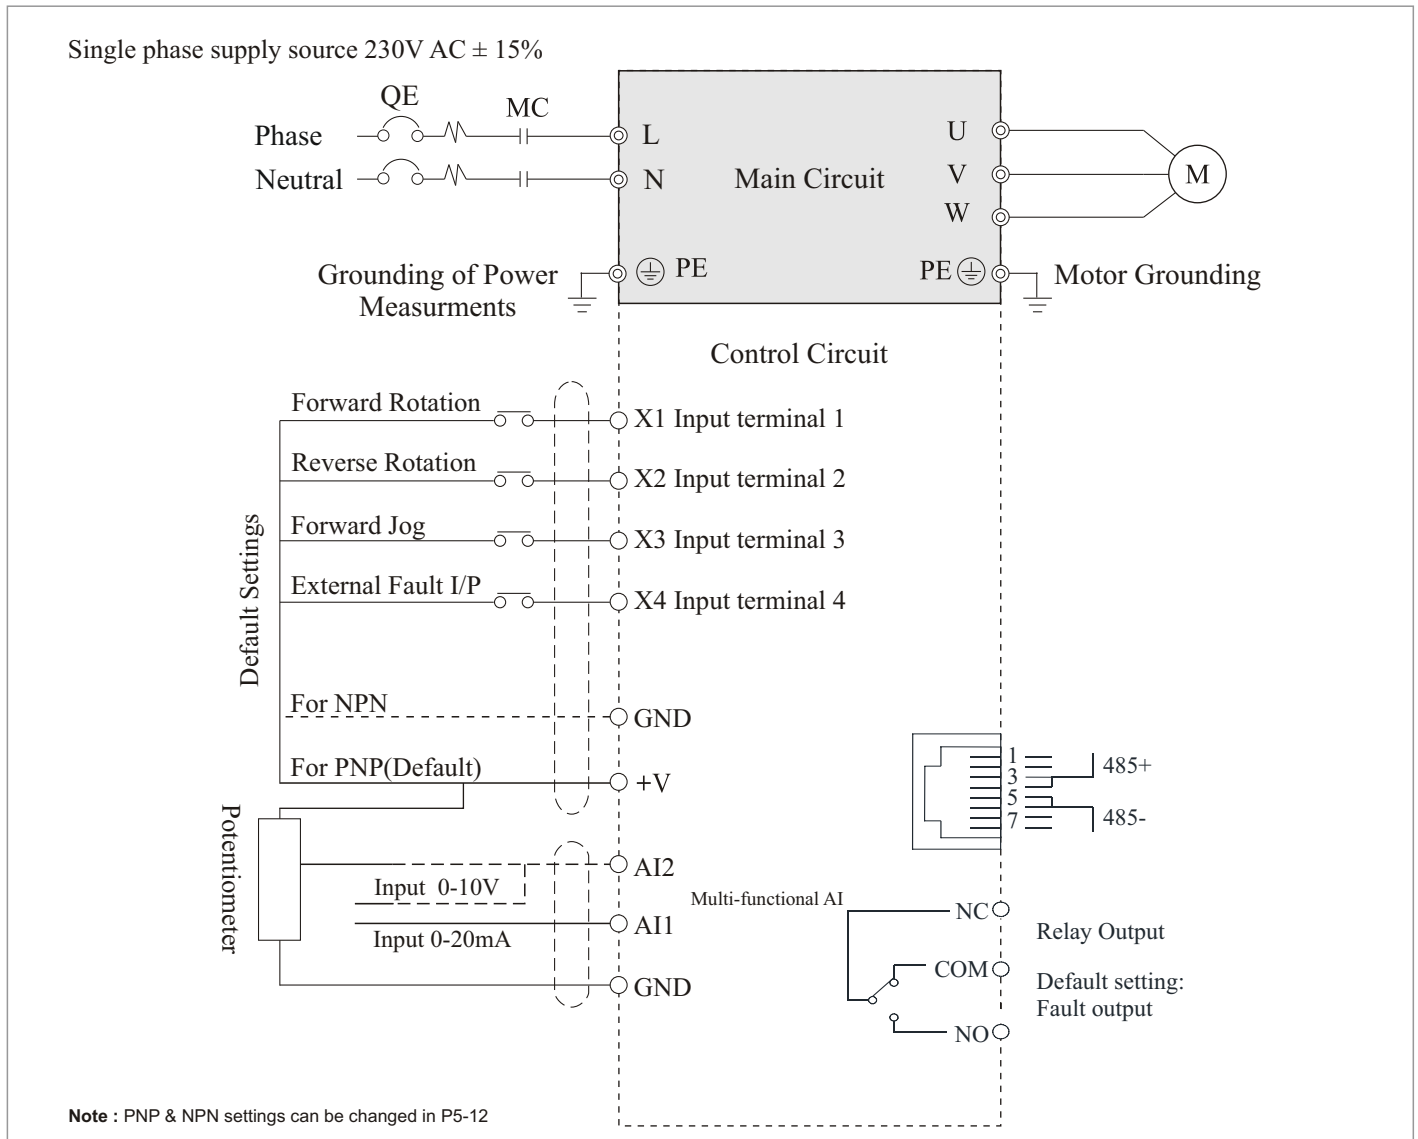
Single phase supply source 230V AC ± 15%

QE

MC

Phase

Neutral

L

N

Main Circuit

U

V

W

M

Grounding of Power Measurments

PE

PE

Motor Grounding

Control Circuit

Default Settings

Forward Rotation

X1 Input terminal 1

Reverse Rotation

X2 Input terminal 2

Forward Jog

X3 Input terminal 3

External Fault I/P

X4 Input terminal 4

For NPN

GND

For PNP(Default)

+V

1
3
5
7

485+

485-

Potentiometer

AI2

Input 0-10V

AI1

Input 0-20mA

GND

Multi-functional AI

NC

Relay Output

COM

Default setting:
Fault output

NO

**Note :** PNP & NPN settings can be changed in P5-12